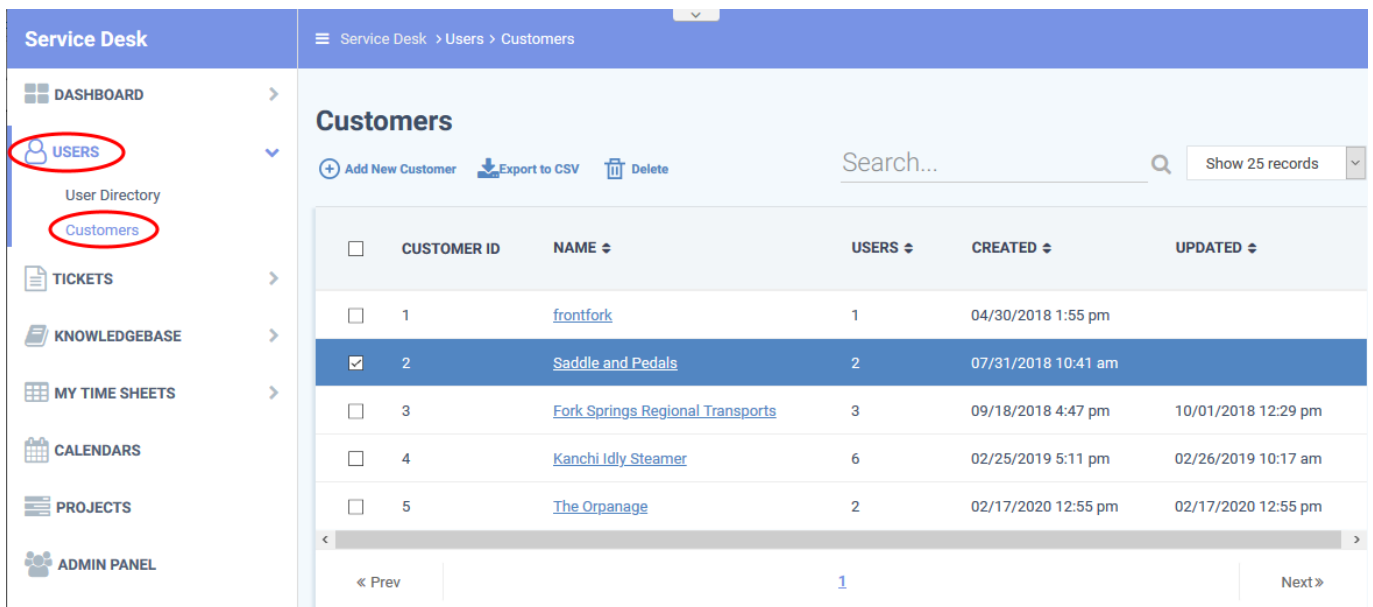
Service Desk

DASHBOARD
USERS
User Directory
Customers
TICKETS
KNOWLEDGEBASE
MY TIME SHEETS
CALENDARS
PROJECTS
ADMIN PANEL

Service Desk > Users > Customers

Customers

Add New Customer Export to CSV Delete

Search...

Show 25 records

| | CUSTOMER ID | NAME | USERS | CREATED | UPDATED |
|---|---|---|---|---|---|
| | 1 | frontfork | 1 | 04/30/2018 1:55 pm | |
| | 2 | Saddle and Pedals | 2 | 07/31/2018 10:41 am | |
| | 3 | Fork Springs Regional Transports | 3 | 09/18/2018 4:47 pm | 10/01/2018 12:29 pm |
| | 4 | Kanchi Idly Steamer | 6 | 02/25/2019 5:11 pm | 02/26/2019 10:17 am |
| | 5 | The Orpanage | 2 | 02/17/2020 12:55 pm | 02/17/2020 12:55 pm |

« Prev 1 Next »